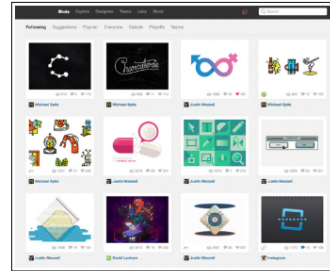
Shots Explore Designers Teams Jobs Meetups

Search

Following Suggestions Popular Everyone Debuts Playoffs Teams

Michael Spitz

Michael Spitz

Justin Maxwell

Justin Maxwell

Justin Maxwell

Justin Maxwell

Justin Maxwell

David Lanham

Justin Maxwell

Instagram